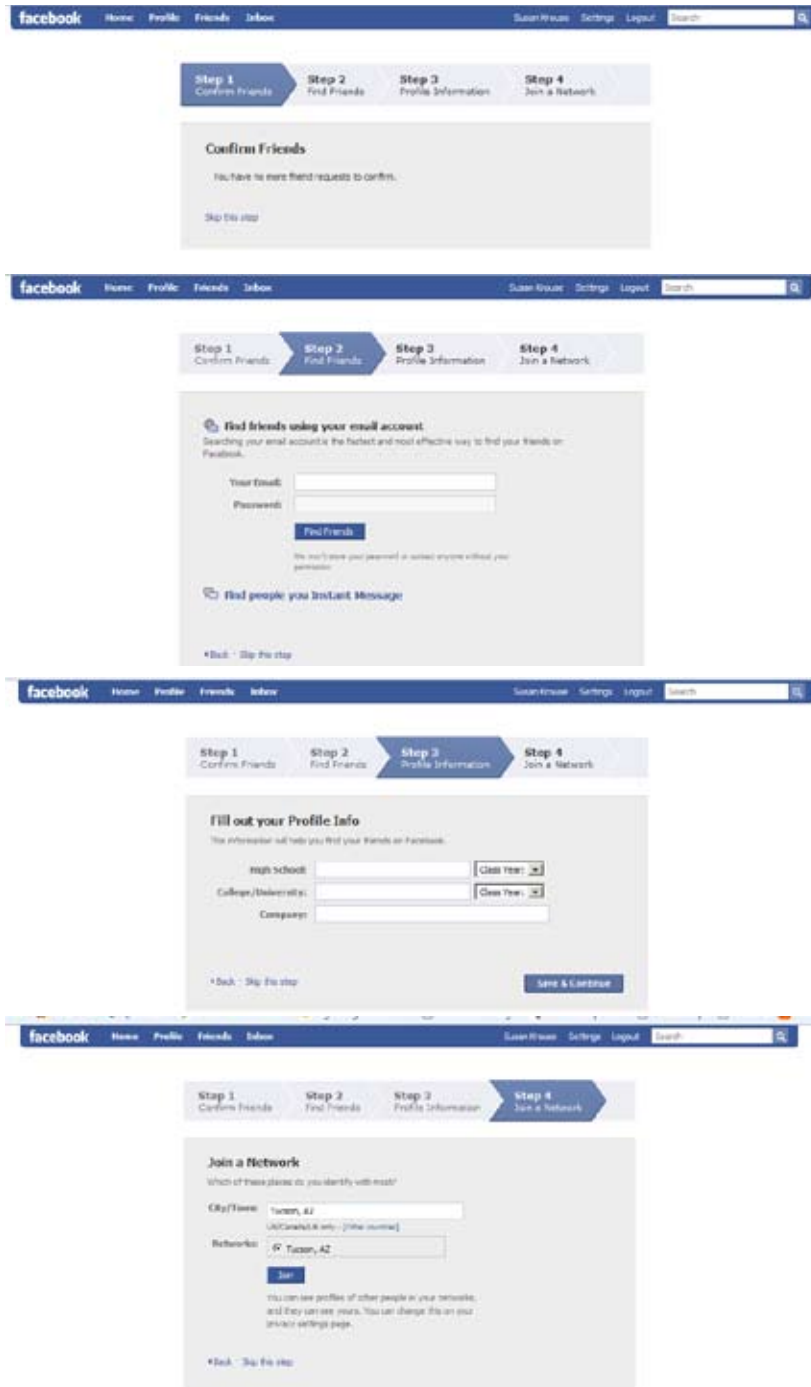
facebook Home Profile Friends Inbox Susan Krause Settings Logout Search

Step 1 Confirm Friends
Step 2 Find Friends
Step 3 Profile Information
Step 4 Join a Network

Confirm Friends

You have no more friend requests to confirm.

Skip this step

facebook Home Profile Friends Inbox Susan Krause Settings Logout Search

Step 1 Confirm Friends
Step 2 Find Friends
Step 3 Profile Information
Step 4 Join a Network

Find friends using your email account

Searching your email account is the fastest and most effective way to find your friends on Facebook.

Your Email:
Password:

Find Friends

We won't store your password or contact anyone without your permission.

Find people you Instant Message

◂Back · Skip this step

facebook Home Profile Friends Inbox Susan Krause Settings Logout Search

Step 1 Confirm Friends
Step 2 Find Friends
Step 3 Profile Information
Step 4 Join a Network

Fill out your Profile Info

This information will help you find your friends on Facebook.

High School: Class Year:
College/University: Class Year:
Company:

◂Back · Skip this step

Save & Continue

facebook Home Profile Friends Inbox Susan Krause Settings Logout Search

Step 1 Confirm Friends
Step 2 Find Friends
Step 3 Profile Information
Step 4 Join a Network

Join a Network

Which of these places do you identify with most?

City/Town: Tucson, AZ
US/Canada/UK only – [Other countries]

Networks: Tucson, AZ

Join

You can see profiles of other people in your networks, and they can see yours. You can change this on your privacy settings page.

◂Back · Skip this step